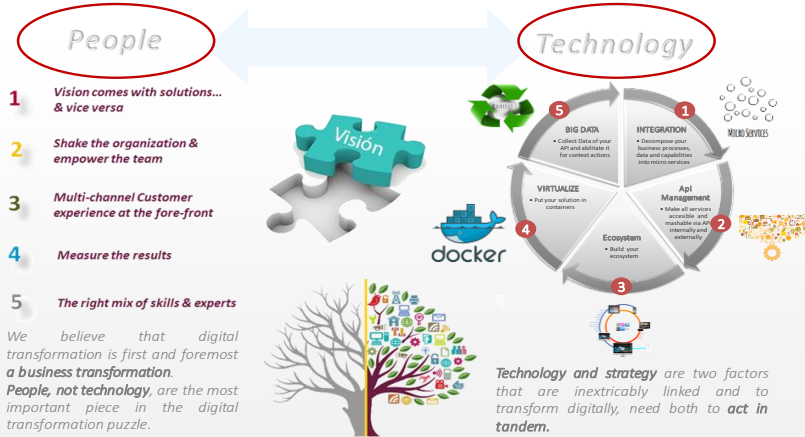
People

Technology

1 Vision comes with solutions… & vice versa

2 Shake the organization & empower the team

3 Multi-channel Customer experience at the fore-front

4 Measure the results

5 The right mix of skills & experts

We believe that digital transformation is first and foremost **a business transformation**. **People, not technology**, are the most important piece in the digital transformation puzzle.

Vision

docker

5 BIG DATA
• Collect Data of your API and abilitate it for context actions

1 INTEGRATION
• Decompose your business processes, data and capabilities into micro services

MICRO SERVICES

Api Management
• Make all services accesible and mashable via API internally and externally

2

VIRTUALIZE
• Put your solution in containers

4

Ecosystem
• Build your ecosystem

3

Technology and strategy are two factors that are inextricably linked and to transform digitally, need both to **act in tandem.**